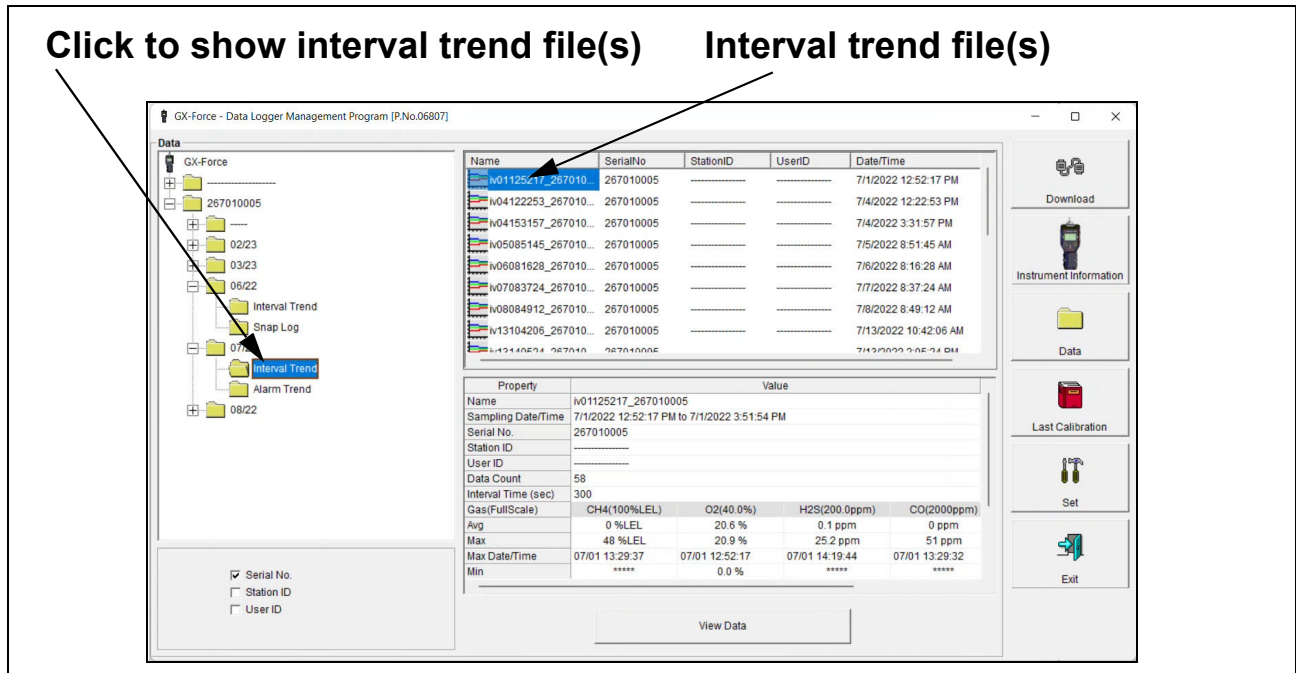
Click to show interval trend file(s)

Interval trend file(s)

GX-Force - Data Logger Management Program [P.No.06807]

Data

GX-Force
-------------------
267010005
-----
02/23
03/23
06/22
Interval Trend
Snap Log
07/22
Interval Trend
Alarm Trend
08/22

| Name | SerialNo | StationID | UserID | Date/Time |
|---|---|---|---|---|
| iv01125217_267010... | 267010005 | --------------- | --------------- | 7/1/2022 12:52:17 PM |
| iv04122253_267010... | 267010005 | --------------- | --------------- | 7/4/2022 12:22:53 PM |
| iv04153157_267010... | 267010005 | --------------- | --------------- | 7/4/2022 3:31:57 PM |
| iv05085145_267010... | 267010005 | --------------- | --------------- | 7/5/2022 8:51:45 AM |
| iv06081628_267010... | 267010005 | --------------- | --------------- | 7/6/2022 8:16:28 AM |
| iv07083724_267010... | 267010005 | --------------- | --------------- | 7/7/2022 8:37:24 AM |
| iv08084912_267010... | 267010005 | --------------- | --------------- | 7/8/2022 8:49:12 AM |
| iv13104206_267010... | 267010005 | --------------- | --------------- | 7/13/2022 10:42:06 AM |
| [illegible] | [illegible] | | | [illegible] |

| Property | Value | | | |
|---|---|---|---|---|
| Name | iv01125217_267010005 | | | |
| Sampling Date/Time | 7/1/2022 12:52:17 PM to 7/1/2022 3:51:54 PM | | | |
| Serial No. | 267010005 | | | |
| Station ID | --------------- | | | |
| User ID | --------------- | | | |
| Data Count | 58 | | | |
| Interval Time (sec) | 300 | | | |
| Gas(FullScale) | CH4(100%LEL) | O2(40.0%) | H2S(200.0ppm) | CO(2000ppm) |
| Avg | 0 %LEL | 20.6 % | 0.1 ppm | 0 ppm |
| Max | 48 %LEL | 20.9 % | 25.2 ppm | 51 ppm |
| Max Date/Time | 07/01 13:29:37 | 07/01 12:52:17 | 07/01 14:19:44 | 07/01 13:29:32 |
| Min | ***** | 0.0 % | ***** | ***** |

Serial No.
Station ID
User ID

View Data

Download
Instrument Information
Data
Last Calibration
Set
Exit